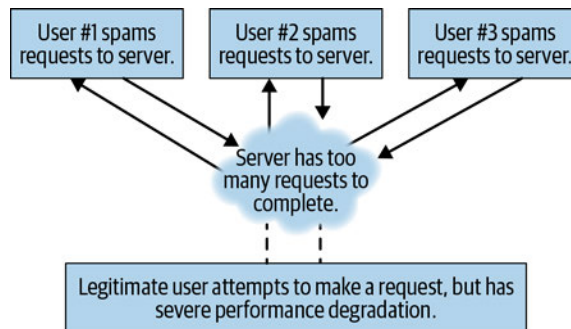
User #1 spams requests to server.

User #2 spams requests to server.

User #3 spams requests to server.

Server has too many requests to complete.

Legitimate user attempts to make a request, but has severe performance degradation.